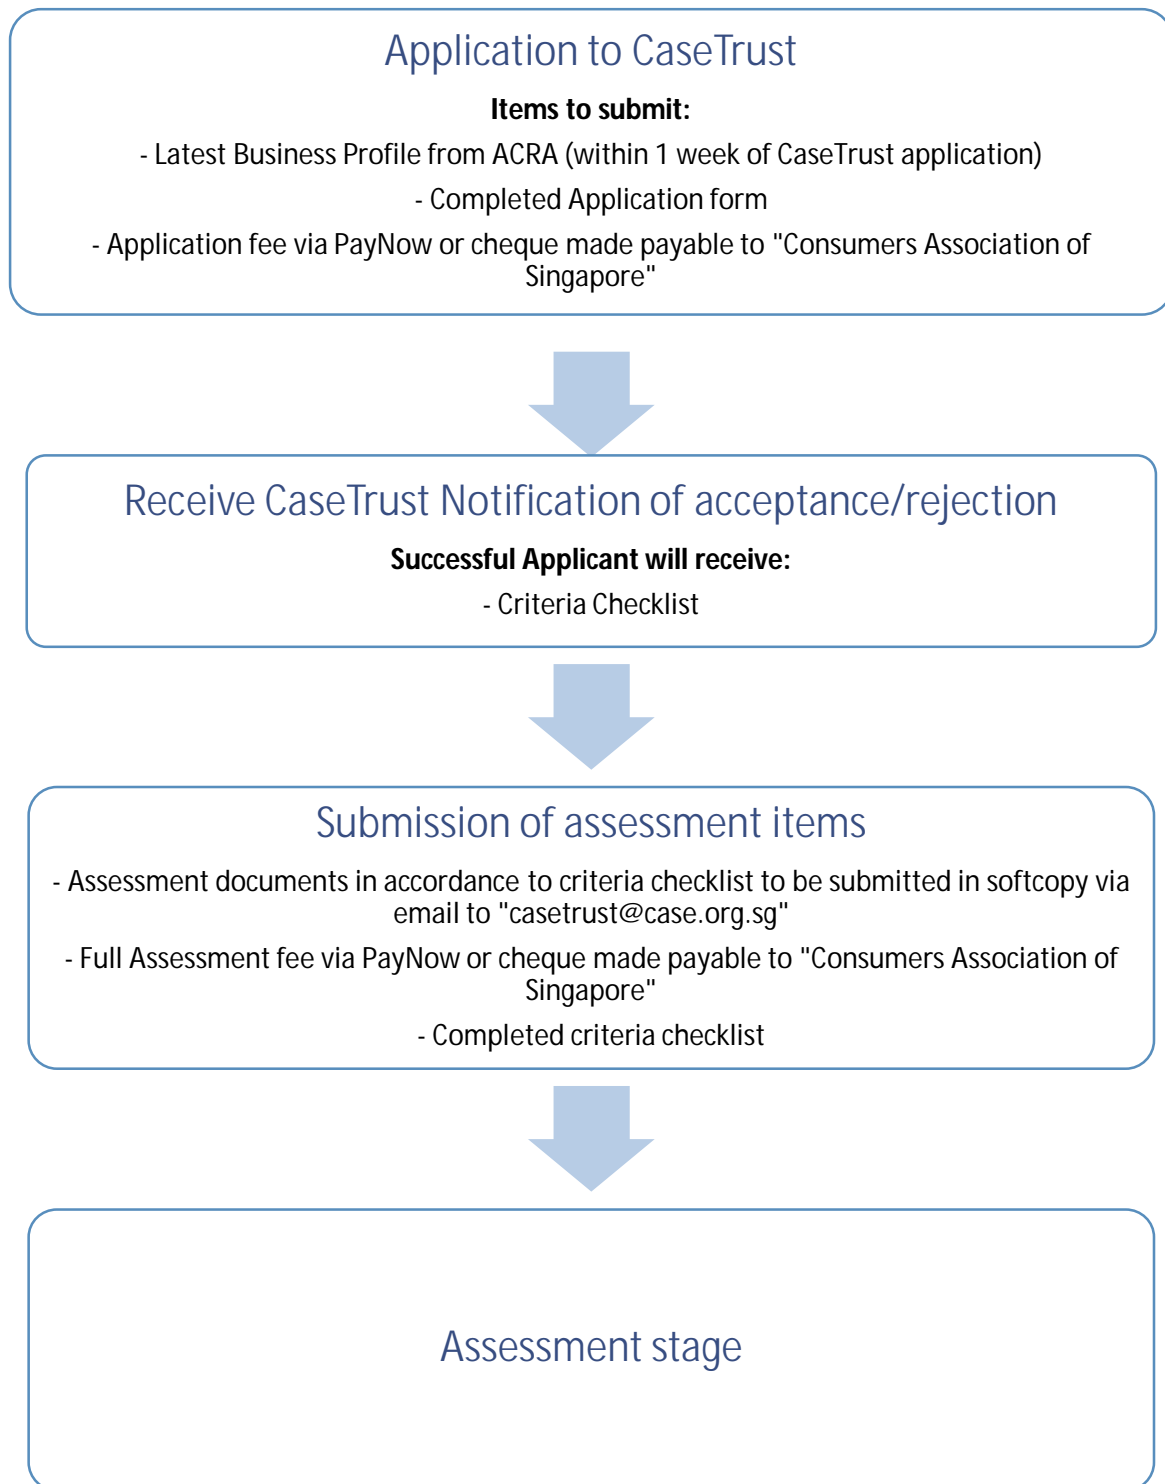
Application to CaseTrust

**Items to submit:**

- Latest Business Profile from ACRA (within 1 week of CaseTrust application)

- Completed Application form

- Application fee via PayNow or cheque made payable to "Consumers Association of Singapore"

Receive CaseTrust Notification of acceptance/rejection

**Successful Applicant will receive:**

- Criteria Checklist

Submission of assessment items

- Assessment documents in accordance to criteria checklist to be submitted in softcopy via email to "casetrust@case.org.sg"

- Full Assessment fee via PayNow or cheque made payable to "Consumers Association of Singapore"

- Completed criteria checklist

Assessment stage